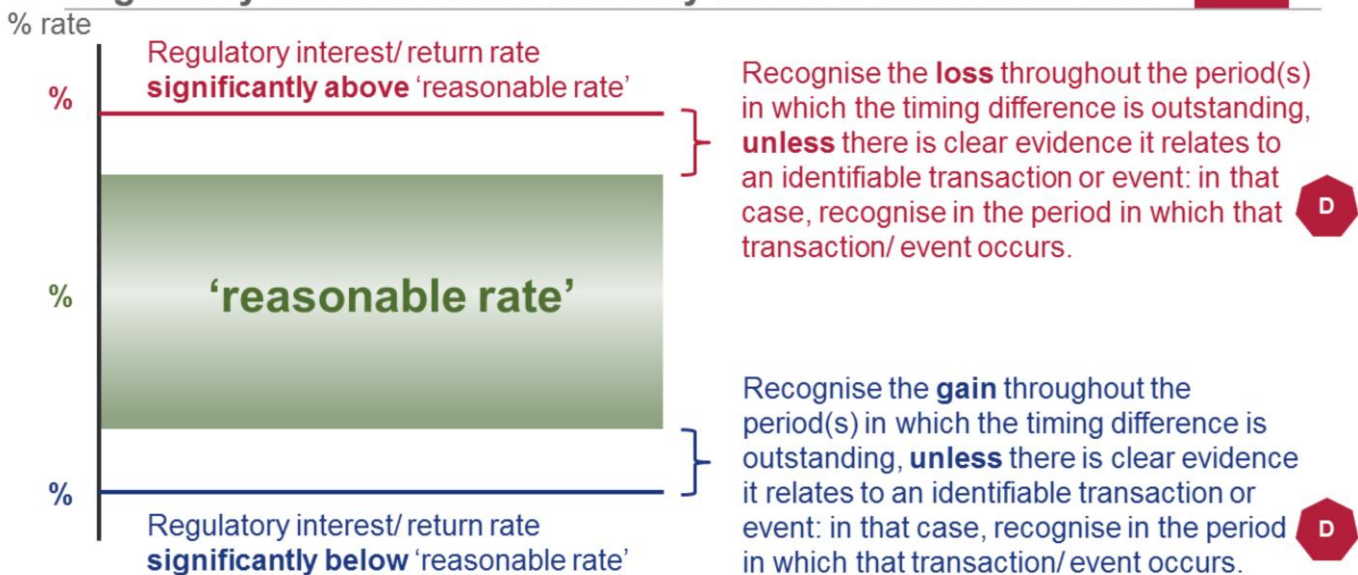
% rate

Regulatory interest/ return rate **significantly above** 'reasonable rate'

%

Recognise the **loss** throughout the period(s) in which the timing difference is outstanding, **unless** there is clear evidence it relates to an identifiable transaction or event: in that case, recognise in the period in which that transaction/ event occurs.

D

%

'reasonable rate'

Recognise the **gain** throughout the period(s) in which the timing difference is outstanding, **unless** there is clear evidence it relates to an identifiable transaction or event: in that case, recognise in the period in which that transaction/ event occurs.

D

%

Regulatory interest/ return rate **significantly below** 'reasonable rate'